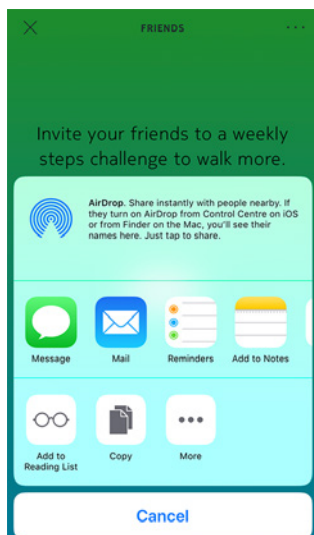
FRIENDS

Invite your friends to a weekly steps challenge to walk more.

AirDrop. Share instantly with people nearby. If they turn on AirDrop from Control Centre on iOS or from Finder on the Mac, you'll see their names here. Just tap to share.

Message

Mail

Reminders

Add to Notes

Add to Reading List

Copy

More

Cancel